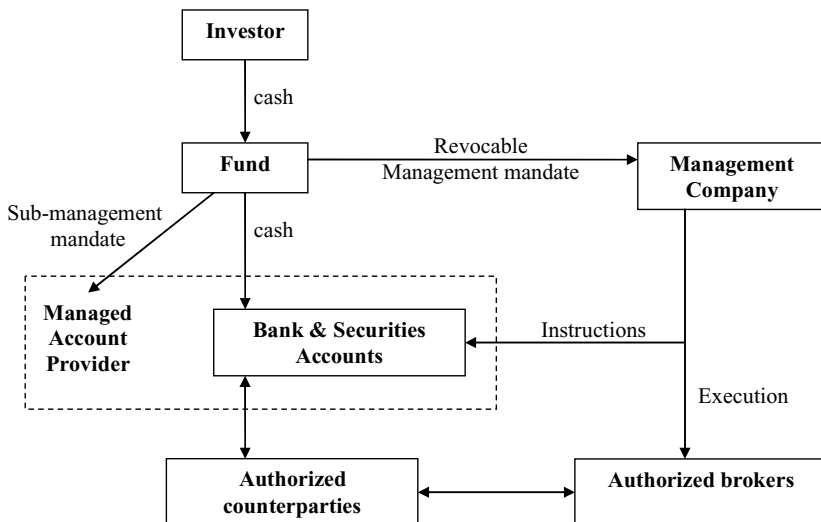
Investor

cash

Fund

Revocable
Management mandate

Management Company

Sub-management mandate

cash

Managed Account Provider

Bank & Securities Accounts

Instructions

Execution

Authorized counterparties

Authorized brokers